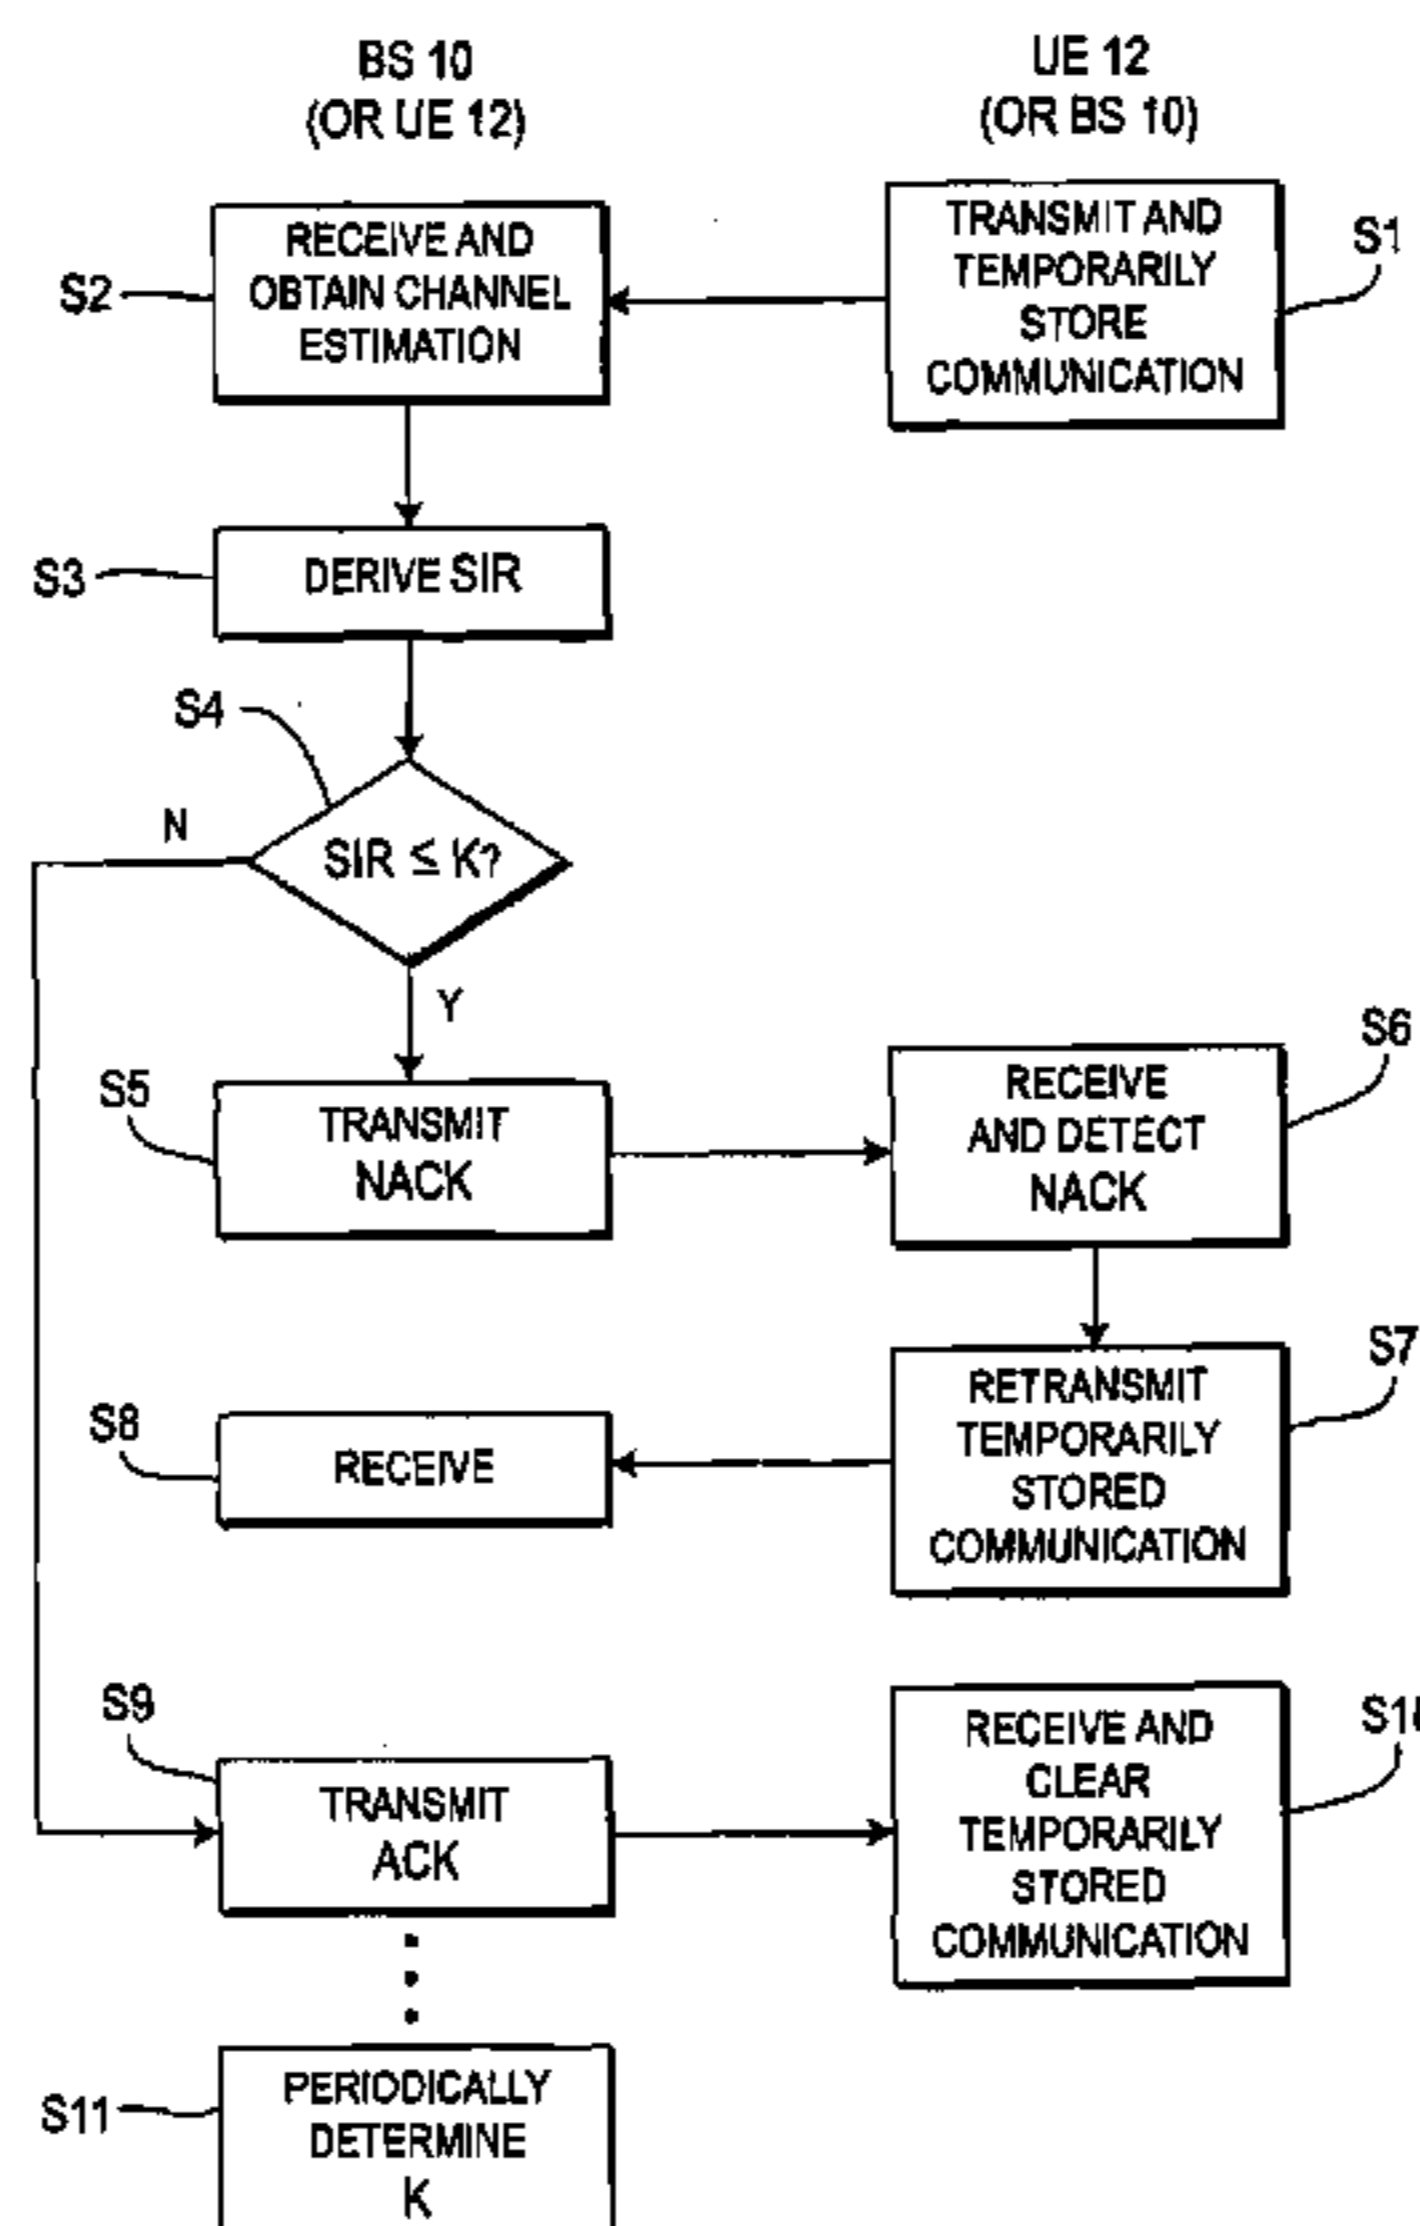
BS 10
(OR UE 12)

UE 12
(OR BS 10)

TRANSMIT AND TEMPORARILY STORE COMMUNICATION

S1

S2

RECEIVE AND OBTAIN CHANNEL ESTIMATION

S3

DERIVE SIR

S4

N

SIR $\leq$ K?

Y

S5

TRANSMIT NACK

S6

RECEIVE AND DETECT NACK

S7

RETRANSMIT TEMPORARILY STORED COMMUNICATION

S8

RECEIVE

S9

TRANSMIT ACK

S1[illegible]

RECEIVE AND CLEAR TEMPORARILY STORED COMMUNICATION

S11

PERIODICALLY DETERMINE K